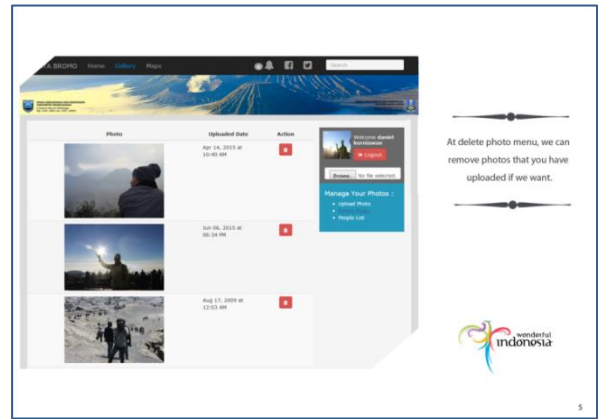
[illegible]A BROMO Home Gallery Maps

Search

| Photo | Uploaded Date | Action |
|---|---|---|
| | Apr 14, 2015 at 10:40 AM | |
| | Jun 06, 2015 at 06:34 PM | |
| | Aug 17, 2009 at 12:03 AM | |

Welcome daniel kurniawan

Logout

Browse... No file selected.

Manage Your Photos :

- Upload Photo
- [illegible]
- People List

At delete photo menu, we can remove photos that you have uploaded if we want.

wonderful indonesia

5